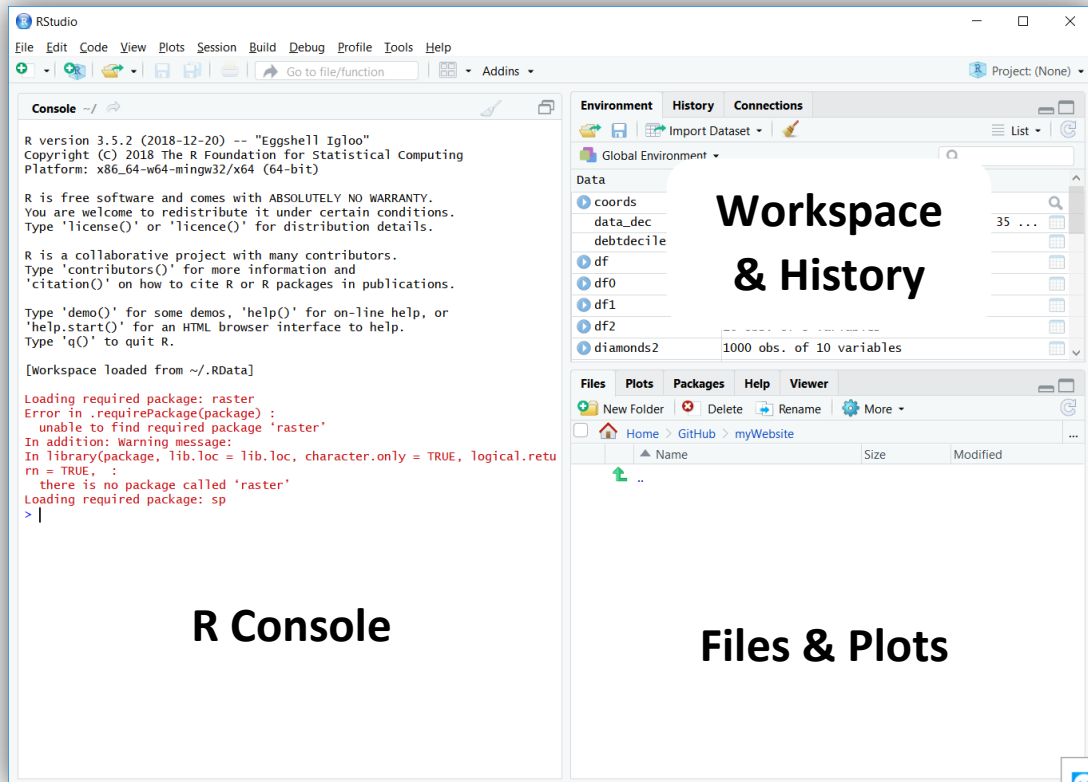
RStudio

File Edit Code View Plots Session Build Debug Profile Tools Help

Go to file/function   Addins

Project: (None)

Console ~/

R version 3.5.2 (2018-12-20) -- "Eggshell Igloo"
Copyright (C) 2018 The R Foundation for Statistical Computing
Platform: x86_64-w64-mingw32/x64 (64-bit)

R is free software and comes with ABSOLUTELY NO WARRANTY.
You are welcome to redistribute it under certain conditions.
Type 'license()' or 'licence()' for distribution details.

R is a collaborative project with many contributors.
Type 'contributors()' for more information and
'citation()' on how to cite R or R packages in publications.

Type 'demo()' for some demos, 'help()' for on-line help, or
'help.start()' for an HTML browser interface to help.
Type 'q()' to quit R.

[Workspace loaded from ~/.RData]

Loading required package: raster
Error in .requirePackage(package) :
  unable to find required package 'raster'
In addition: Warning message:
In library(package, lib.loc = lib.loc, character.only = TRUE, logical.return = TRUE, :
  there is no package called 'raster'
Loading required package: sp
>

R Console

Environment History Connections

Import Dataset   List

Global Environment

Data

coords
data_dec   35 ...
debtdecile
df
df0
df1
df2
diamonds2   1000 obs. of 10 variables

Workspace & History

Files Plots Packages Help Viewer

New Folder   Delete   Rename   More

Home > GitHub > myWebsite

Name   Size   Modified

..

Files & Plots